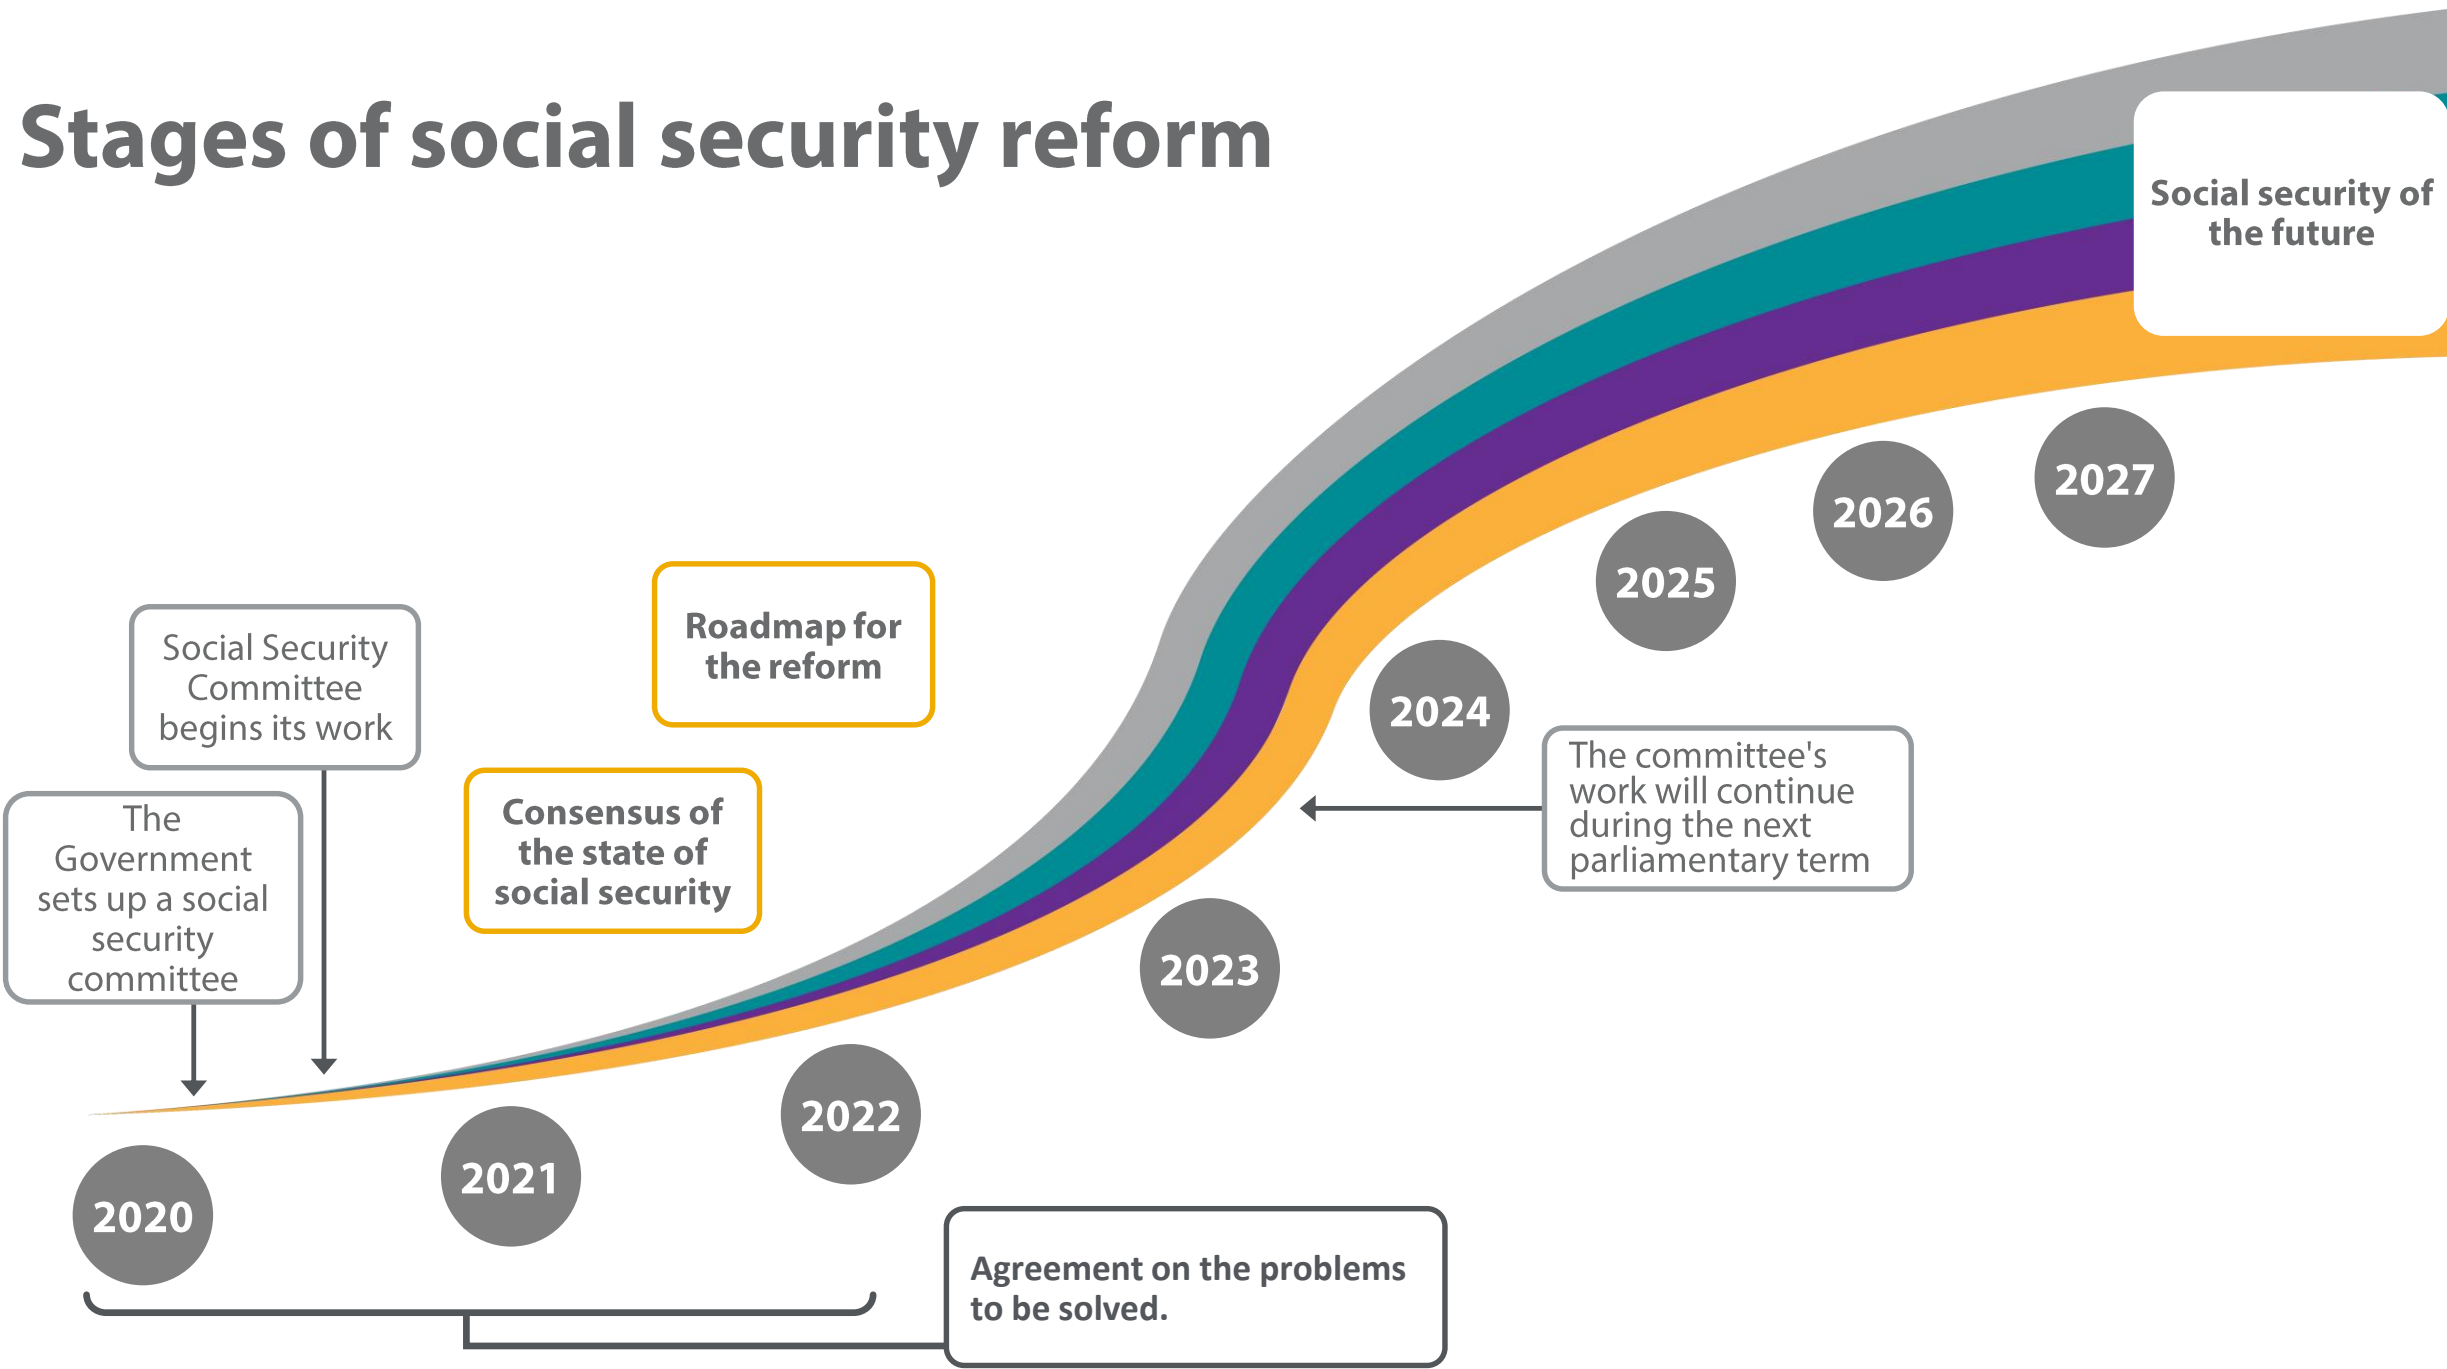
Stages of social security reform

Social security of the future

2027

2026

2025

Roadmap for the reform

Social Security Committee begins its work

2024

The committee's work will continue during the next parliamentary term

The Government sets up a social security committee

Consensus of the state of social security

2023

2022

2021

2020

Agreement on the problems to be solved.